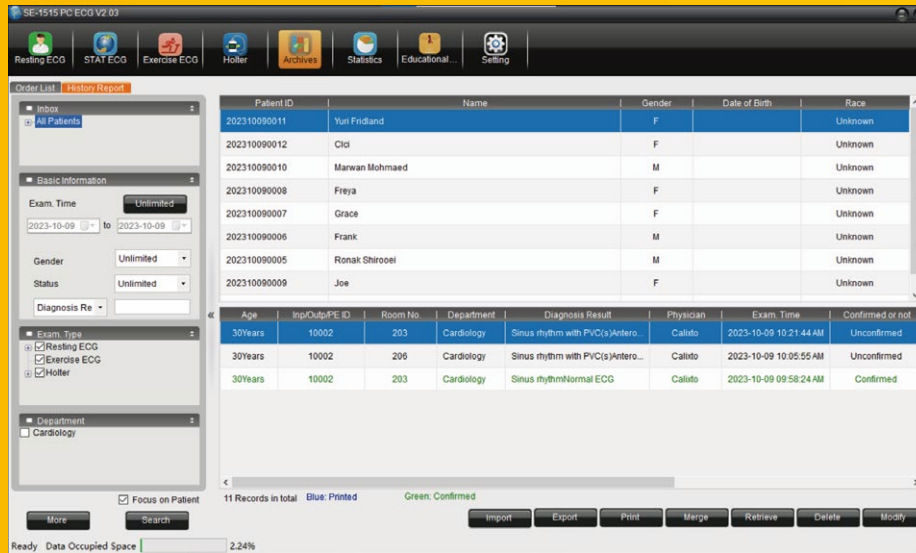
SE-1515 PC ECG V2.03

Resting ECG
STAT ECG
Exercise ECG
Holter
Archives
Statistics
Educational...
Setting

Order List
History Report

Inbox
All Patients

Basic Information
Exam. Time
Unlimited
2023-10-09
to
2023-10-09
Gender
Unlimited
Status
Unlimited
Diagnosis Re

Exam. Type
Resting ECG
Exercise ECG
Holter

Department
Cardiology

Focus on Patient
More
Search

| Patient ID | Name | Gender | Date of Birth | Race |
|---|---|---|---|---|
| 202310090011 | Yuri Fridland | F | | Unknown |
| 202310090012 | CIci | F | | Unknown |
| 202310090010 | Marwan Mohmaed | M | | Unknown |
| 202310090008 | Freya | F | | Unknown |
| 202310090007 | Grace | F | | Unknown |
| 202310090006 | Frank | M | | Unknown |
| 202310090005 | Ronak Shirooei | M | | Unknown |
| 202310090009 | Joe | F | | Unknown |

| Age | Inp/Outp/PE ID | Room No. | Department | Diagnosis Result | Physician | Exam. Time | Confirmed or not |
|---|---|---|---|---|---|---|---|
| 30Years | 10002 | 203 | Cardiology | Sinus rhythm with PVC(s)Antero... | Calixto | 2023-10-09 10:21:44 AM | Unconfirmed |
| 30Years | 10002 | 206 | Cardiology | Sinus rhythm with PVC(s)Antero... | Calixto | 2023-10-09 10:05:55 AM | Unconfirmed |
| 30Years | 10002 | 203 | Cardiology | Sinus rhythmNormal ECG | Calixto | 2023-10-09 09:58:24 AM | Confirmed |

11 Records in total
Blue: Printed
Green: Confirmed

Import
Export
Print
Merge
Retrieve
Delete
Modify

Ready
Data Occupied Space
2.24%